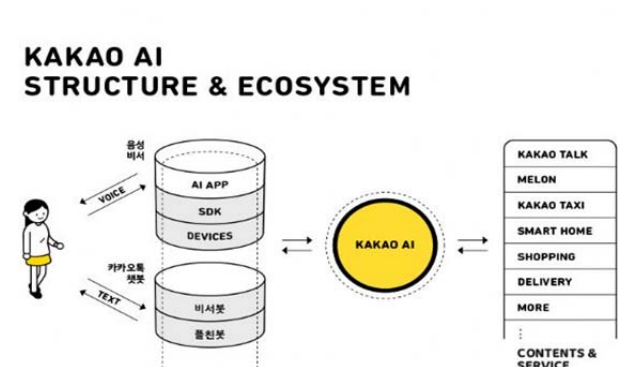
KAKAO AI
STRUCTURE & ECOSYSTEM

음성
비서

VOICE

AI APP

SDK

DEVICES

카카오톡
챗봇

TEXT

비서봇

플친봇

KAKAO AI

KAKAO TALK

MELON

KAKAO TAXI

SMART HOME

SHOPPING

DELIVERY

MORE

CONTENTS &
SERVICE